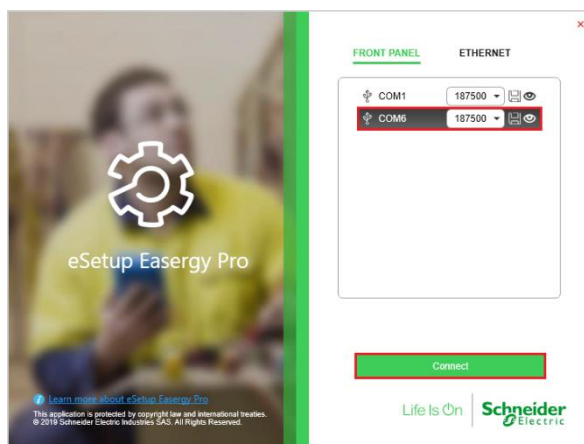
eSetup Easergy Pro

Learn more about eSetup Easergy Pro

This application is protected by copyright law and international treaties. © 2019 Schneider Electric Industries SAS. All Rights Reserved.

×

FRONT PANEL ETHERNET

COM1 187500

COM6 187500

Connect

Life Is On Schneider Electric